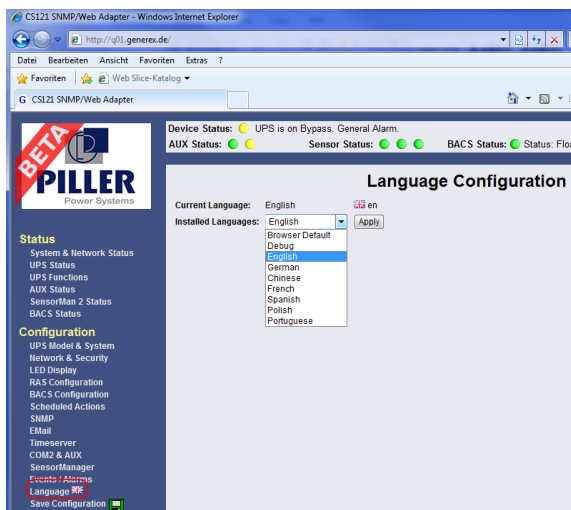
CS121 SNMP/Web Adapter - Windows Internet Explorer

http://q01.generex.de/

Datei Bearbeiten Ansicht Favoriten Extras ?

Favoriten Web Slice-Katalog

CS121 SNMP/Web Adapter

BETA

PILLER

Power Systems

Device Status: UPS is on Bypass. General Alarm.

AUX Status:

Sensor Status:

BACS Status: Status: Flo

Language Configuration

Current Language: English en

Installed Languages: English Apply

Browser Default
Debug
English
German
Chinese
French
Spanish
Polish
Portuguese

Status

System & Network Status
UPS Status
UPS Functions
AUX Status
SensorMan 2 Status
BACS Status

Configuration

UPS Model & System
Network & Security
LED Display
RAS Configuration
BACS Configuration
Scheduled Actions
SNMP
EMail
Timeserver
COM2 & AUX
SensorManager
Events / Alarms
Language
Save Configuration